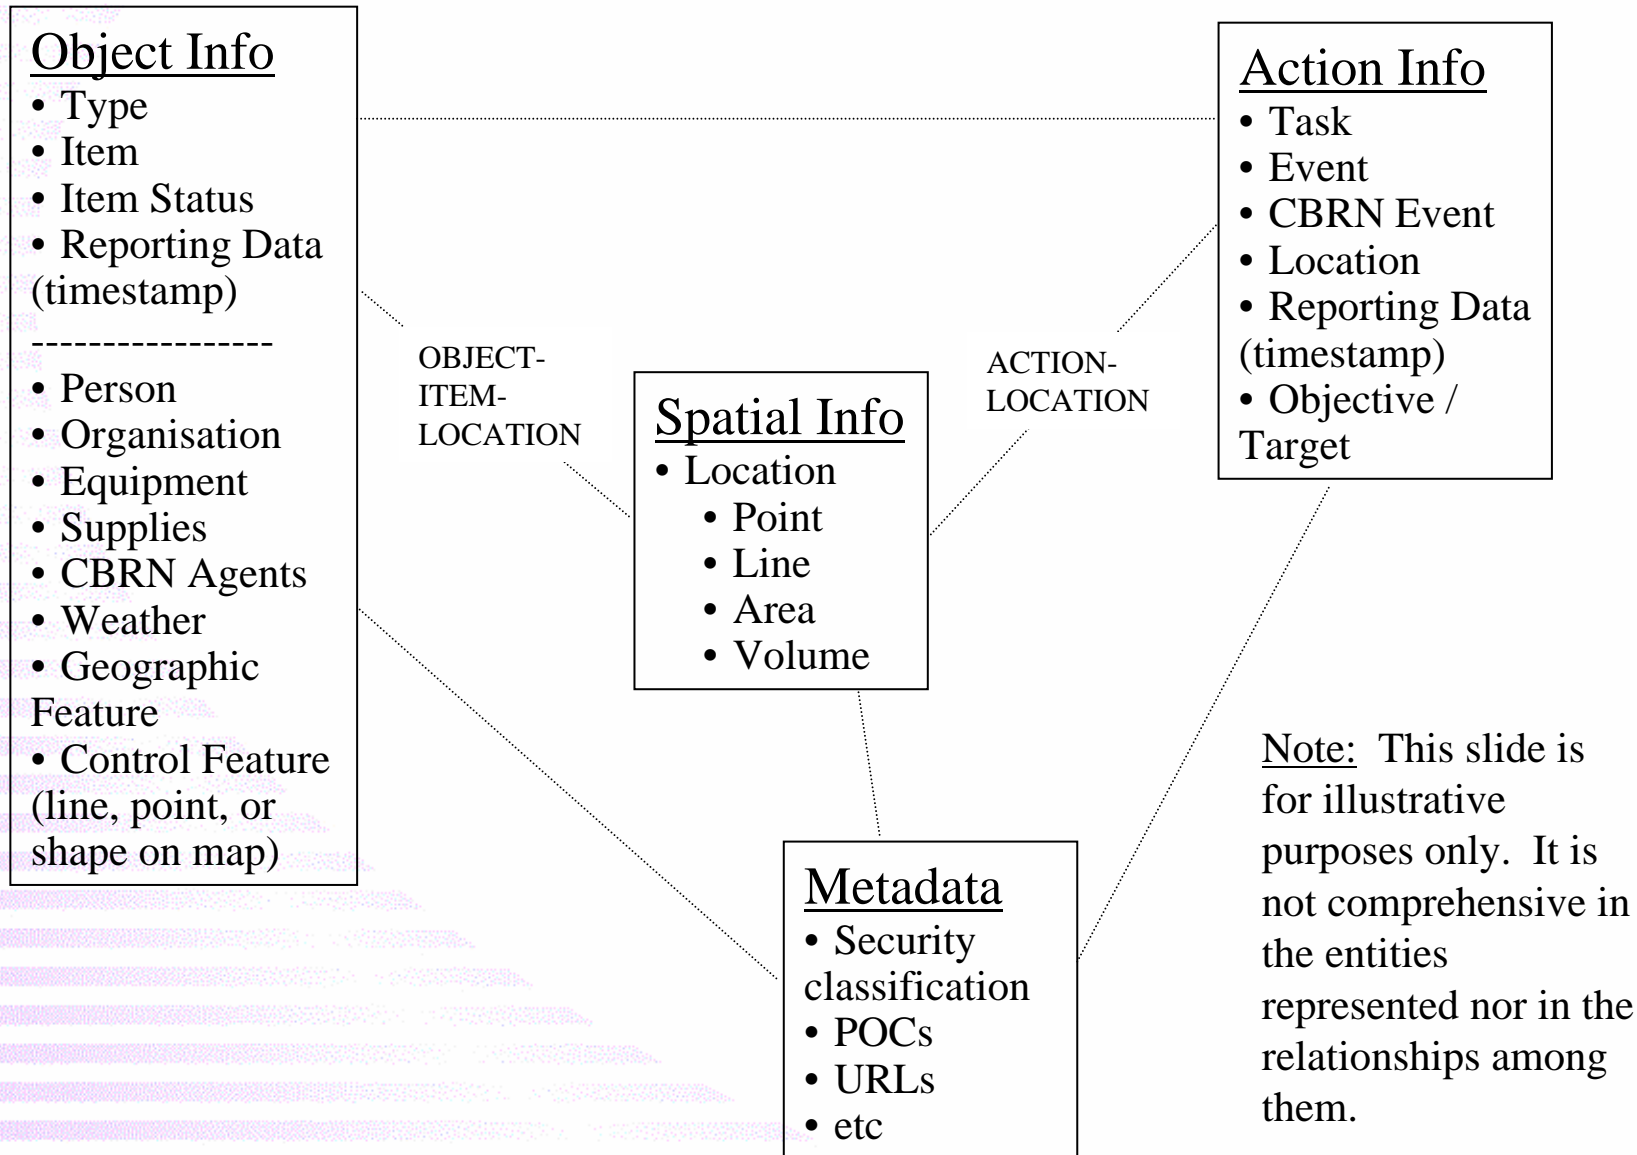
Object Info
• Type
• Item
• Item Status
• Reporting Data (timestamp)
-----------------
• Person
• Organisation
• Equipment
• Supplies
• CBRN Agents
• Weather
• Geographic Feature
• Control Feature (line, point, or shape on map)

OBJECT-ITEM-LOCATION

Spatial Info
• Location
• Point
• Line
• Area
• Volume

ACTION-LOCATION

Action Info
• Task
• Event
• CBRN Event
• Location
• Reporting Data (timestamp)
• Objective / Target

Metadata
• Security classification
• POCs
• URLs
• etc

Note: This slide is for illustrative purposes only. It is not comprehensive in the entities represented nor in the relationships among them.